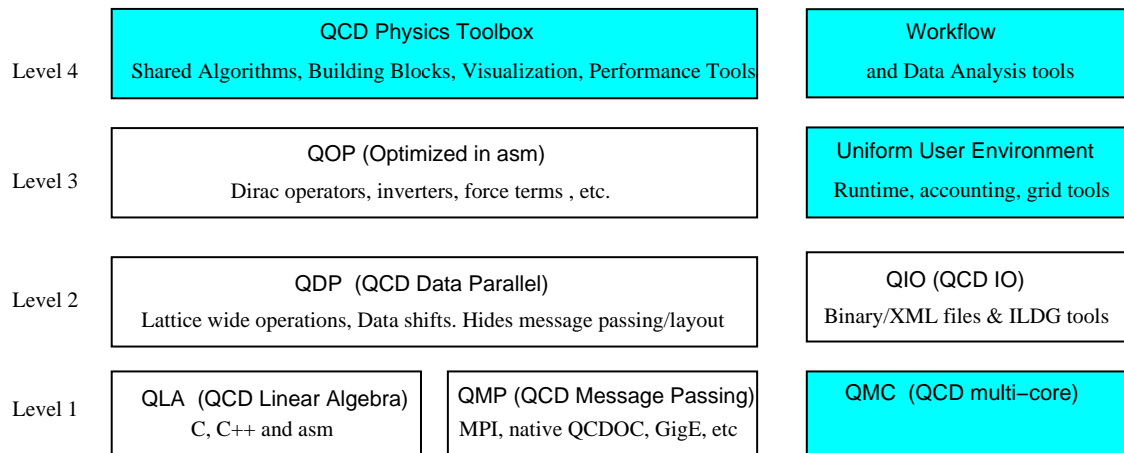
Level 4

QCD Physics Toolbox

Shared Algorithms, Building Blocks, Visualization, Performance Tools

Workflow

and Data Analysis tools

Level 3

QOP (Optimized in asm)

Dirac operators, inverters, force terms , etc.

Uniform User Environment

Runtime, accounting, grid tools

Level 2

QDP (QCD Data Parallel)

Lattice wide operations, Data shifts. Hides message passing/layout

QIO (QCD IO)

Binary/XML files & ILDG tools

Level 1

QLA (QCD Linear Algebra)

C, C++ and asm

QMP (QCD Message Passing)

MPI, native QCDOC, GigE, etc

QMC (QCD multi−core)